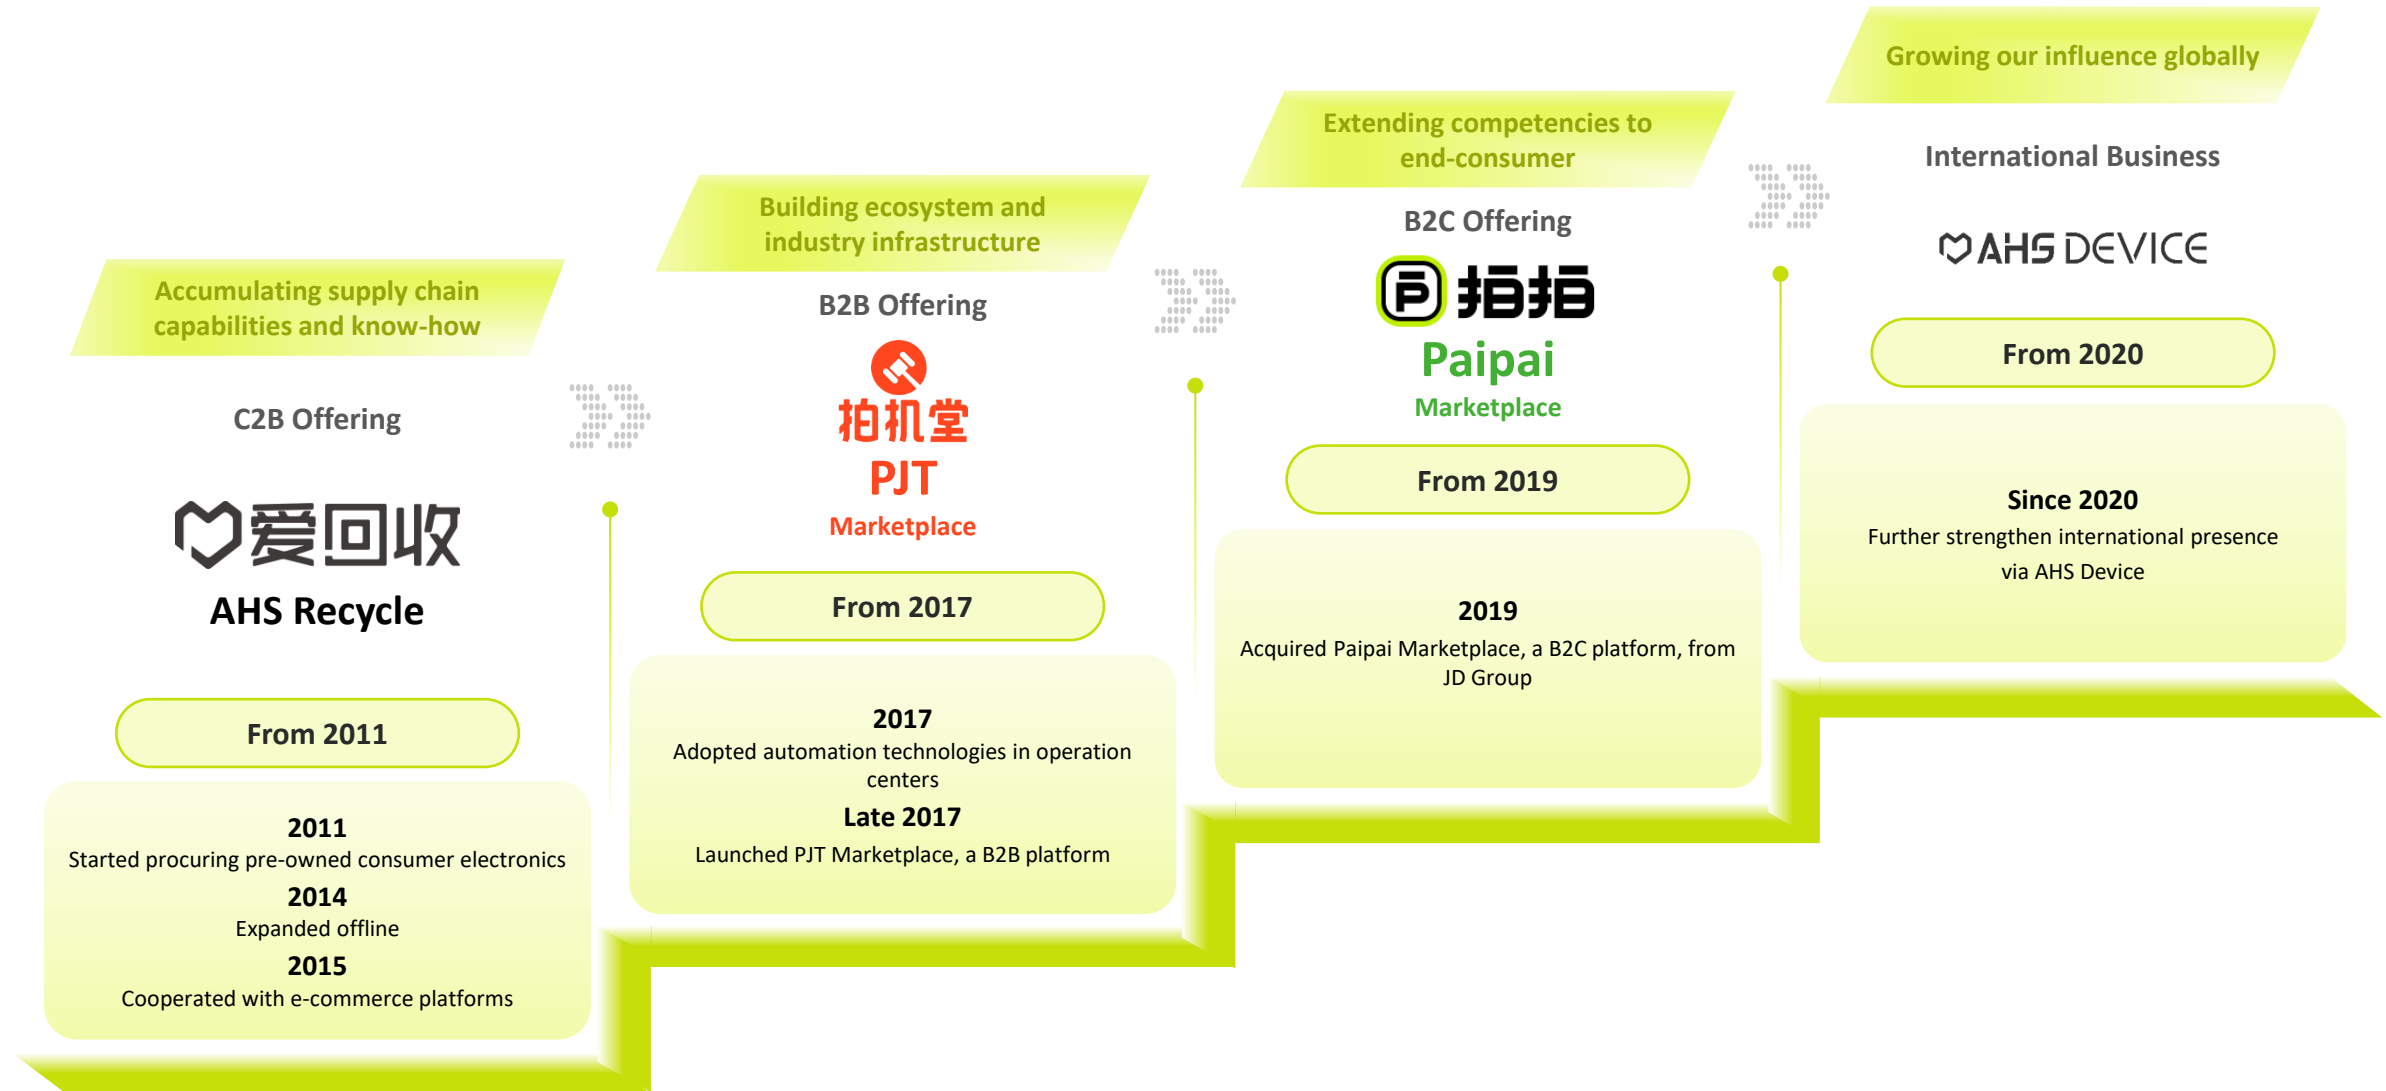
Accumulating supply chain capabilities and know-how

C2B Offering

爱回收

AHS Recycle

From 2011

2011
Started procuring pre-owned consumer electronics
2014
Expanded offline
2015
Cooperated with e-commerce platforms

Building ecosystem and industry infrastructure

B2B Offering

拍机堂
PJT
Marketplace

From 2017

2017
Adopted automation technologies in operation centers
Late 2017
Launched PJT Marketplace, a B2B platform

Extending competencies to end-consumer

B2C Offering

拍拍
Paipai
Marketplace

From 2019

2019
Acquired Paipai Marketplace, a B2C platform, from JD Group

Growing our influence globally

International Business

AHS DEVICE

From 2020

Since 2020
Further strengthen international presence via AHS Device